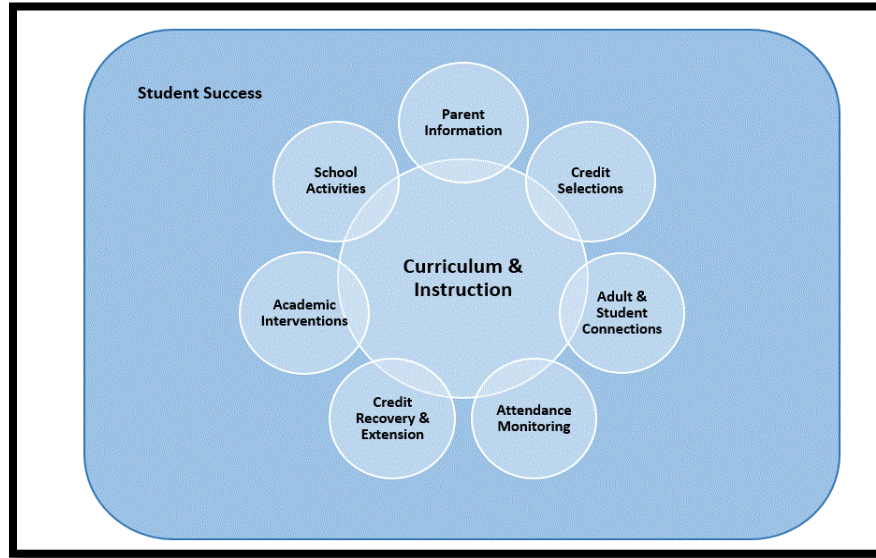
Student Success

Parent Information

Credit Selections

Adult & Student Connections

Attendance Monitoring

Credit Recovery & Extension

Academic Interventions

School Activities

Curriculum & Instruction